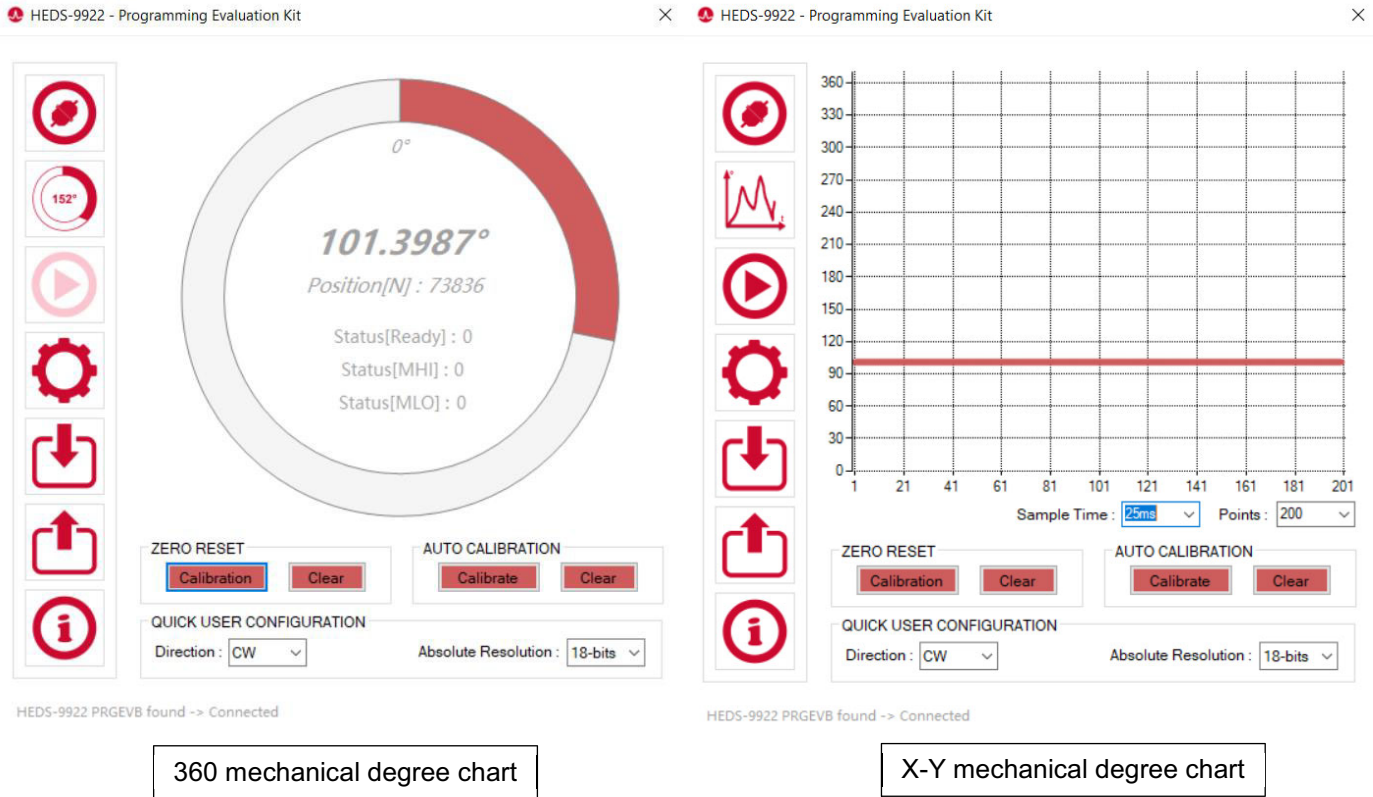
HEDS-9922 - Programming Evaluation Kit

152°

0°

101.3987°

Position[N] : 73836

Status[Ready] : 0

Status[MHI] : 0

Status[MLO] : 0

ZERO RESET

Calibration

Clear

AUTO CALIBRATION

Calibrate

Clear

QUICK USER CONFIGURATION

Direction : CW

Absolute Resolution : 18-bits

HEDS-9922 PRGEVB found -> Connected

360 mechanical degree chart

HEDS-9922 - Programming Evaluation Kit

| 360 |
|---|
| 330 |
| 300 |
| 270 |
| 240 |
| 210 |
| 180 |
| 150 |
| 120 |
| 90 |
| 60 |
| 30 |
| 0 |

1 21 41 61 81 101 121 141 161 181 201

Sample Time : 25ms

Points : 200

ZERO RESET

Calibration

Clear

AUTO CALIBRATION

Calibrate

Clear

QUICK USER CONFIGURATION

Direction : CW

Absolute Resolution : 18-bits

HEDS-9922 PRGEVB found -> Connected

X-Y mechanical degree chart